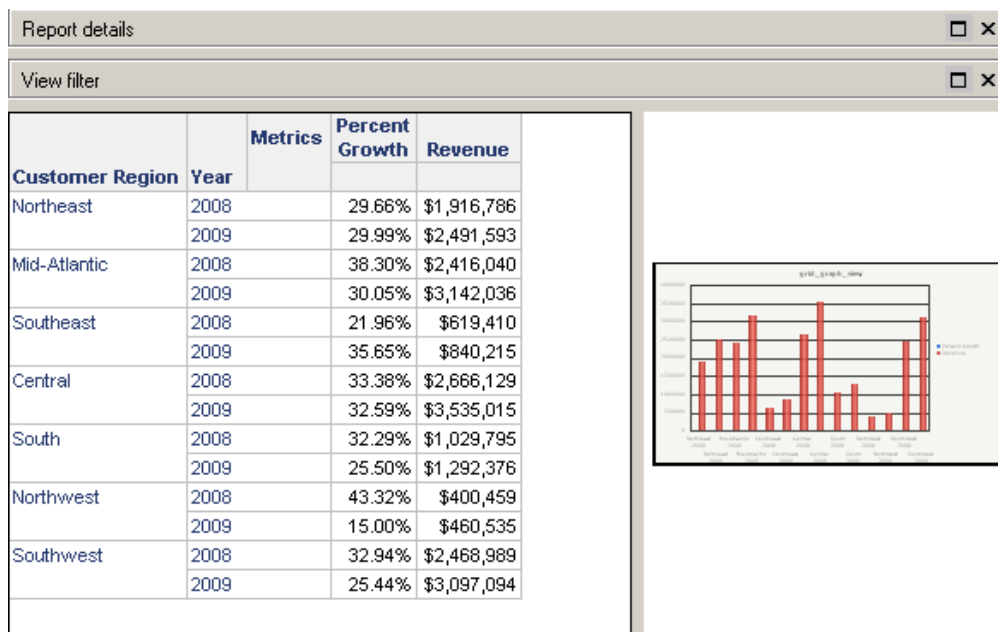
Report details

View filter

| Customer Region | Year | Metrics | Percent Growth | Revenue |
|---|---|---|---|---|
| Northeast | 2008 | | 29.66% | $1,916,786 |
| | 2009 | | 29.99% | $2,491,593 |
| Mid-Atlantic | 2008 | | 38.30% | $2,416,040 |
| | 2009 | | 30.05% | $3,142,036 |
| Southeast | 2008 | | 21.96% | $619,410 |
| | 2009 | | 35.65% | $840,215 |
| Central | 2008 | | 33.38% | $2,666,129 |
| | 2009 | | 32.59% | $3,535,015 |
| South | 2008 | | 32.29% | $1,029,795 |
| | 2009 | | 25.50% | $1,292,376 |
| Northwest | 2008 | | 43.32% | $400,459 |
| | 2009 | | 15.00% | $460,535 |
| Southwest | 2008 | | 32.94% | $2,468,989 |
| | 2009 | | 25.44% | $3,097,094 |

grid_graph_view

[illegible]